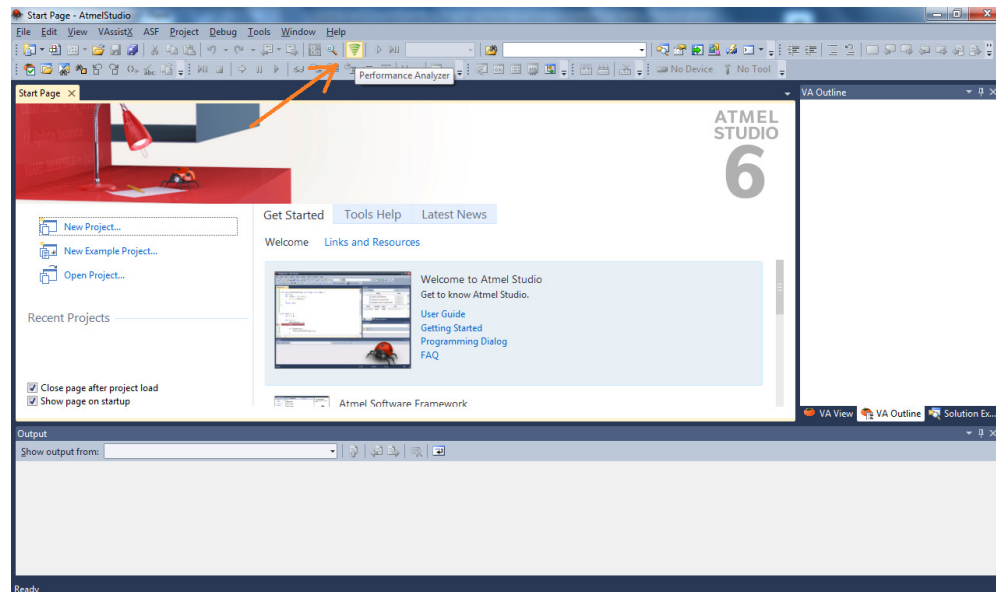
Start Page - AtmelStudio

File Edit View VAssistX ASF Project Debug Tools Window Help

Performance Analyzer

No Device No Tool

Start Page

VA Outline

ATMEL STUDIO 6

New Project...

New Example Project...

Open Project...

Recent Projects

Close page after project load

Show page on startup

Get Started Tools Help Latest News

Welcome Links and Resources

Welcome to Atmel Studio

Get to know Atmel Studio.

User Guide

Getting Started

Programming Dialog

FAQ

Atmel Software Framework

VA View VA Outline Solution Ex...

Output

Show output from:

Ready